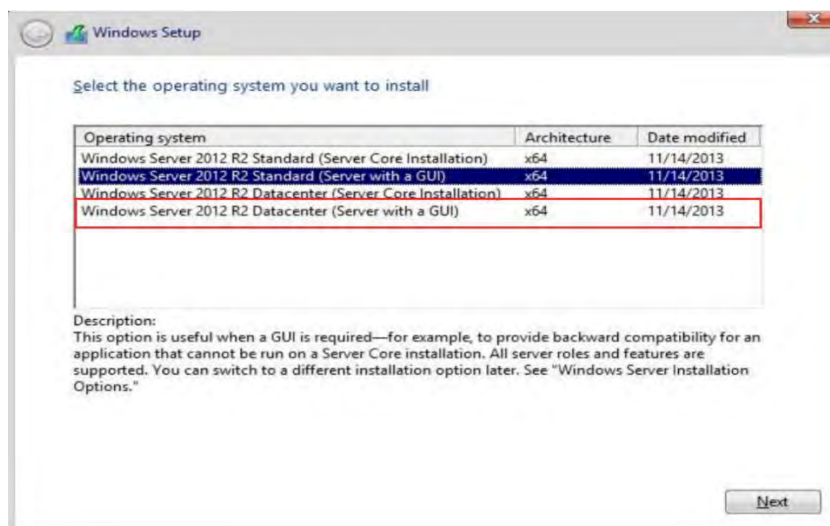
Windows Setup

Select the operating system you want to install

| Operating system | Architecture | Date modified |
|---|---|---|
| Windows Server 2012 R2 Standard (Server Core Installation) | x64 | 11/14/2013 |
| Windows Server 2012 R2 Standard (Server with a GUI) | x64 | 11/14/2013 |
| Windows Server 2012 R2 Datacenter (Server Core Installation) | x64 | 11/14/2013 |
| Windows Server 2012 R2 Datacenter (Server with a GUI) | x64 | 11/14/2013 |

Description:
This option is useful when a GUI is required—for example, to provide backward compatibility for an application that cannot be run on a Server Core installation. All server roles and features are supported. You can switch to a different installation option later. See "Windows Server Installation Options."

Next